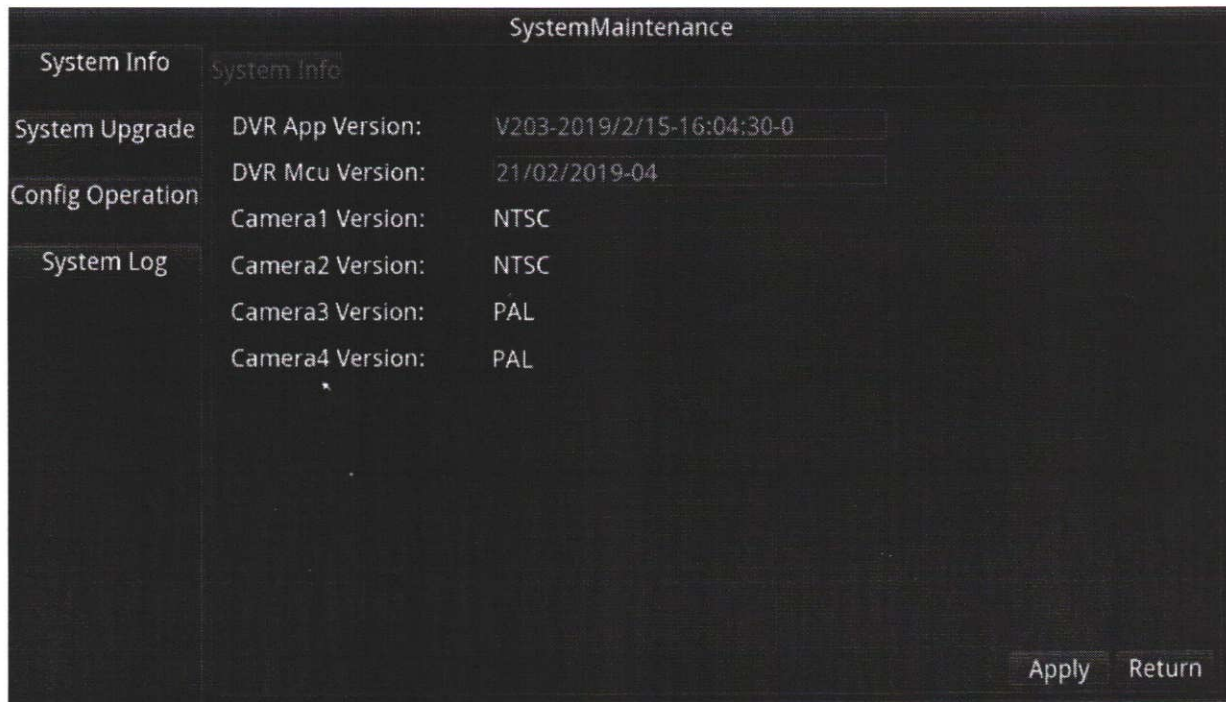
SystemMaintenance

System Info
System Upgrade
Config Operation
System Log

System Info

DVR App Version: V203-2019/2/15-16:04:30-0
DVR Mcu Version: 21/02/2019-04
Camera1 Version: NTSC
Camera2 Version: NTSC
Camera3 Version: PAL
Camera4 Version: PAL

Apply Return